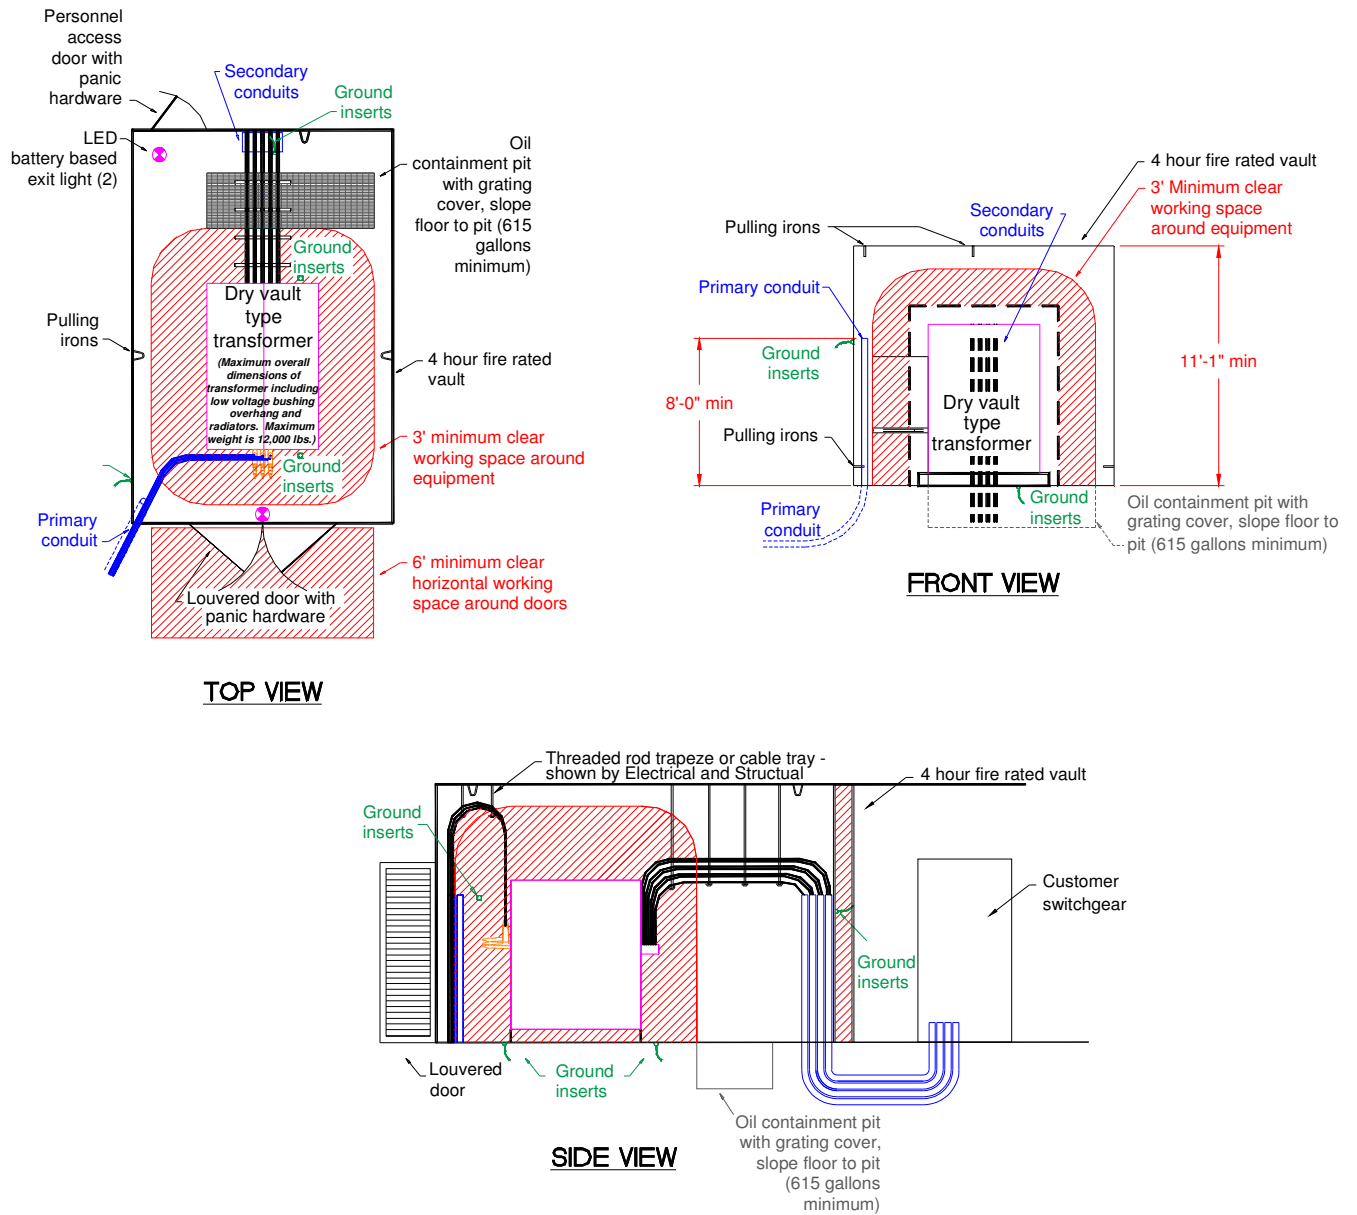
Personnel access door with panic hardware

Secondary conduits

Ground inserts

LED battery based exit light (2)

Oil containment pit with grating cover, slope floor to pit (615 gallons minimum)

Ground inserts

Dry vault type transformer

(Maximum overall dimensions of transformer including low voltage bushing overhang and radiators. Maximum weight is 12,000 lbs.)

Pulling irons

4 hour fire rated vault

3' minimum clear working space around equipment

Ground inserts

Primary conduit

6' minimum clear horizontal working space around doors

Louvered door with panic hardware

TOP VIEW

4 hour fire rated vault

3' Minimum clear working space around equipment

Secondary conduits

Pulling irons

Primary conduit

Ground inserts

8'-0" min

11'-1" min

Dry vault type transformer

Pulling irons

Primary conduit

Ground inserts

Oil containment pit with grating cover, slope floor to pit (615 gallons minimum)

FRONT VIEW

Threaded rod trapeze or cable tray - shown by Electrical and Structual

4 hour fire rated vault

Ground inserts

Customer switchgear

Ground inserts

Louvered door

Ground inserts

Oil containment pit with grating cover, slope floor to pit (615 gallons minimum)

SIDE VIEW